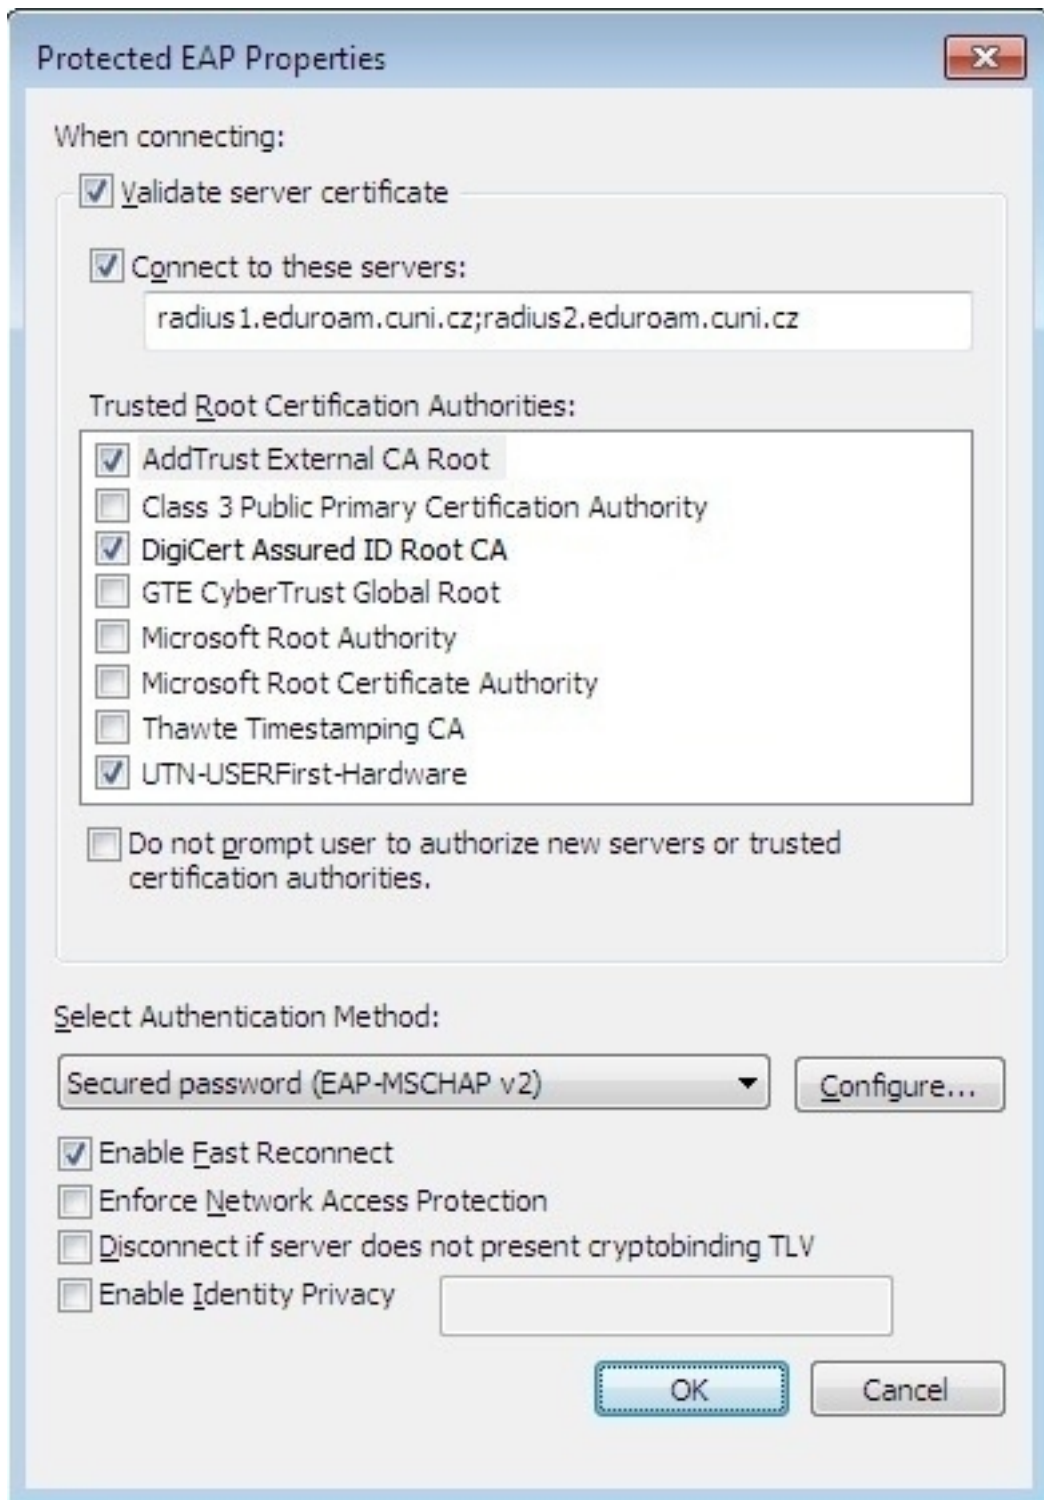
Protected EAP Properties

When connecting:

Validate server certificate

Connect to these servers:

radius1.eduroam.cuni.cz;radius2.eduroam.cuni.cz

Trusted Root Certification Authorities:

AddTrust External CA Root
Class 3 Public Primary Certification Authority
DigiCert Assured ID Root CA
GTE CyberTrust Global Root
Microsoft Root Authority
Microsoft Root Certificate Authority
Thawte Timestamping CA
UTN-USERFirst-Hardware

Do not prompt user to authorize new servers or trusted certification authorities.

Select Authentication Method:

Secured password (EAP-MSCHAP v2)

Configure...

Enable Fast Reconnect
Enforce Network Access Protection
Disconnect if server does not present cryptobinding TLV
Enable Identity Privacy

OK

Cancel